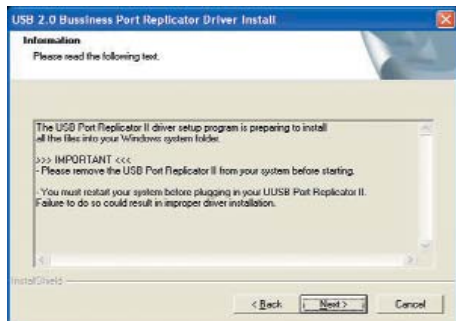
USB 2.0 Bussiness Port Replicator Driver Install

Information
Please read the following text.

The USB Port Replicator II driver setup program is preparing to install all the files into your Windows system folder.

>>> IMPORTANT <<<
- Please remove the USB Port Replicator II from your system before starting.

- You must restart your system before plugging in your UUSB Port Replicator II. Failure to do so could result in improper driver installation.

InstallShield

< Back
Next >
Cancel